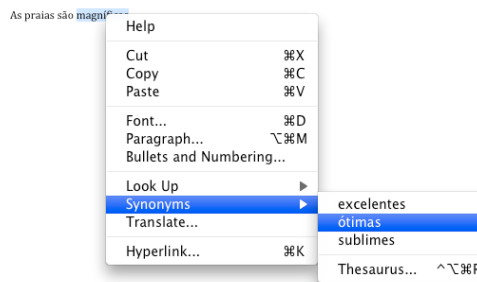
As praias são magnífi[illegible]

Help

Cut ⌘X
Copy ⌘C
Paste ⌘V

Font... ⌘D
Paragraph... ⌥⌘M
Bullets and Numbering...

Look Up
Synonyms
Translate...

Hyperlink... ⌘K

excelentes
ótimas
sublimes

Thesaurus... ^⌥⌘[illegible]